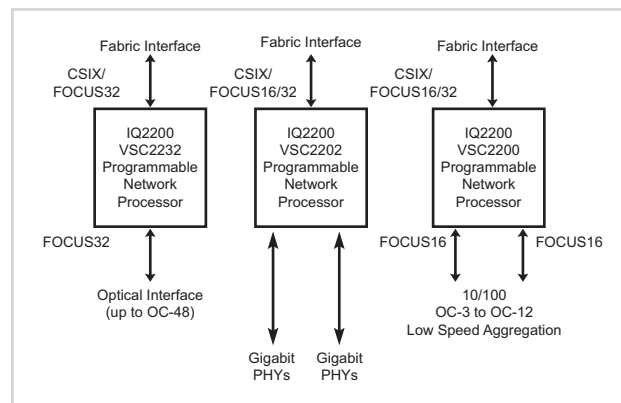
Fabric Interface

CSIX/
FOCUS32

IQ2200
VSC2232
Programmable
Network
Processor

FOCUS32

Optical Interface
(up to OC-48)

Fabric Interface

CSIX/
FOCUS16/32

IQ2200
VSC2202
Programmable
Network
Processor

Gigabit
PHYs

Gigabit
PHYs

Fabric Interface

CSIX/
FOCUS16/32

IQ2200
VSC2200
Programmable
Network
Processor

FOCUS16

FOCUS16

10/100
OC-3 to OC-12
Low Speed Aggregation